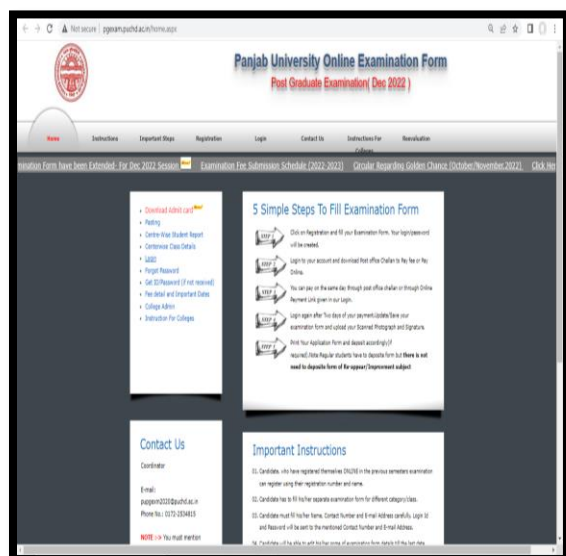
Not secure | pgexam.puchd.ac.in/home.aspx

Panjab University Online Examination Form

Post Graduate Examination( Dec 2022 )

Home Instructions Important Steps Registration Login Contact Us Instructions For Colleges Reevaluation

ination Form have been Extended- For Dec 2022 Session NEW Examination Fee Submission Schedule (2022-2023) Circular Regarding Golden Chance (October/November,2022) Click He

- Download Admit card NEW
- Posting
- Centre-Wise Student Report
- Centerwise Class Details
- Login
- Forgot Password
- Get ID/Password (If not received)
- Fee detail and Important Dates
- College Admin
- Instruction For Colleges

5 Simple Steps To Fill Examination Form

STEP 1 Click on Registration and fill your Examination Form. Your login/password will be created.

STEP 2 Login to your account and download Post office Challan to Pay fee or Pay Online.

STEP 3 You can pay on the same day through post office challan or through Online Payment Link given in our Login.

STEP 4 Login again after Two days of your payment.Update/Save your examination form and upload your Scanned Photograph and Signature.

STEP 5 Print Your Application Form and deposit accordingly(if required).Note:Regular students have to deposite form but there is not need to deposite form of Re-appear/Improvement subject

Contact Us

Coordinator

E-mail:
pugexam2020@puchd.ac.in
Phone No.: 0172-2534815

NOTE ==> You must mention

Important Instructions

01. Candidate, who have registered themselves ONLINE in the previous semesters examination can register using their registration number and name.

02. Candidate has to fill his/her separate examination form for different category/class.

03. Candidate must fill his/her Name, Contact Number and E-mail Address carefully. Login Id and Password will be sent to the mentioned Contact Number and E-mail Address.

04. Candidate will be able to edit his/her some of examination form details till the last date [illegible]